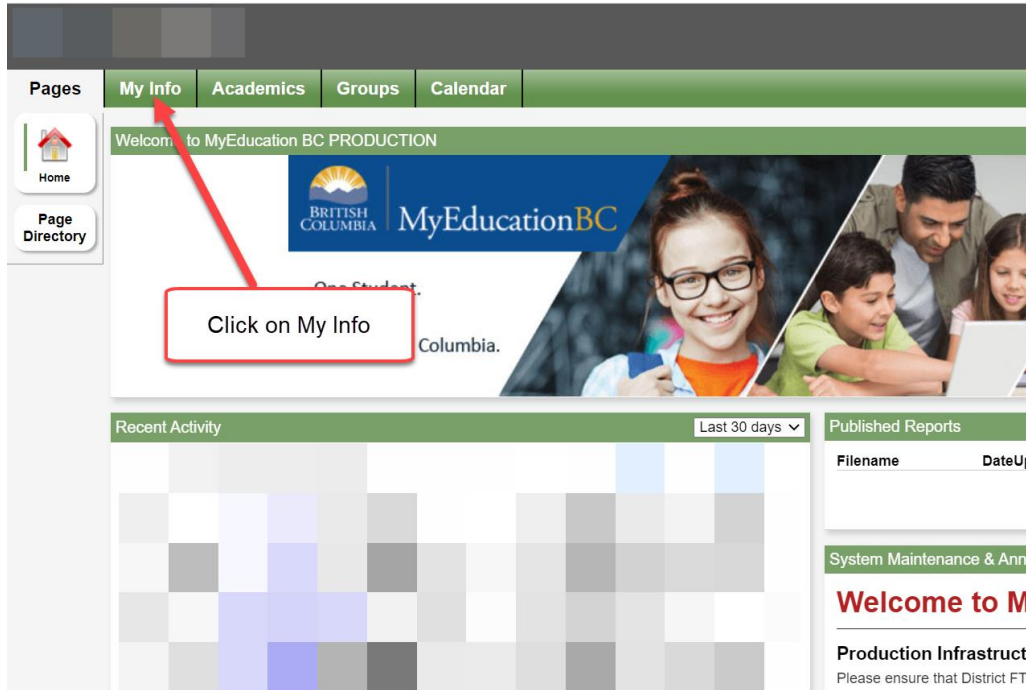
Pages
My Info
Academics
Groups
Calendar

Home

Page Directory

Welcom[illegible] to MyEducation BC PRODUCTION

BRITISH COLUMBIA
MyEducationBC

One Student.

Click on My Info

Columbia.

Recent Activity
Last 30 days

Published Reports
Filename
DateU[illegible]

System Maintenance & Ann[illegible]

Welcome to M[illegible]

Production Infrastruct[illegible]
Please ensure that District FT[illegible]